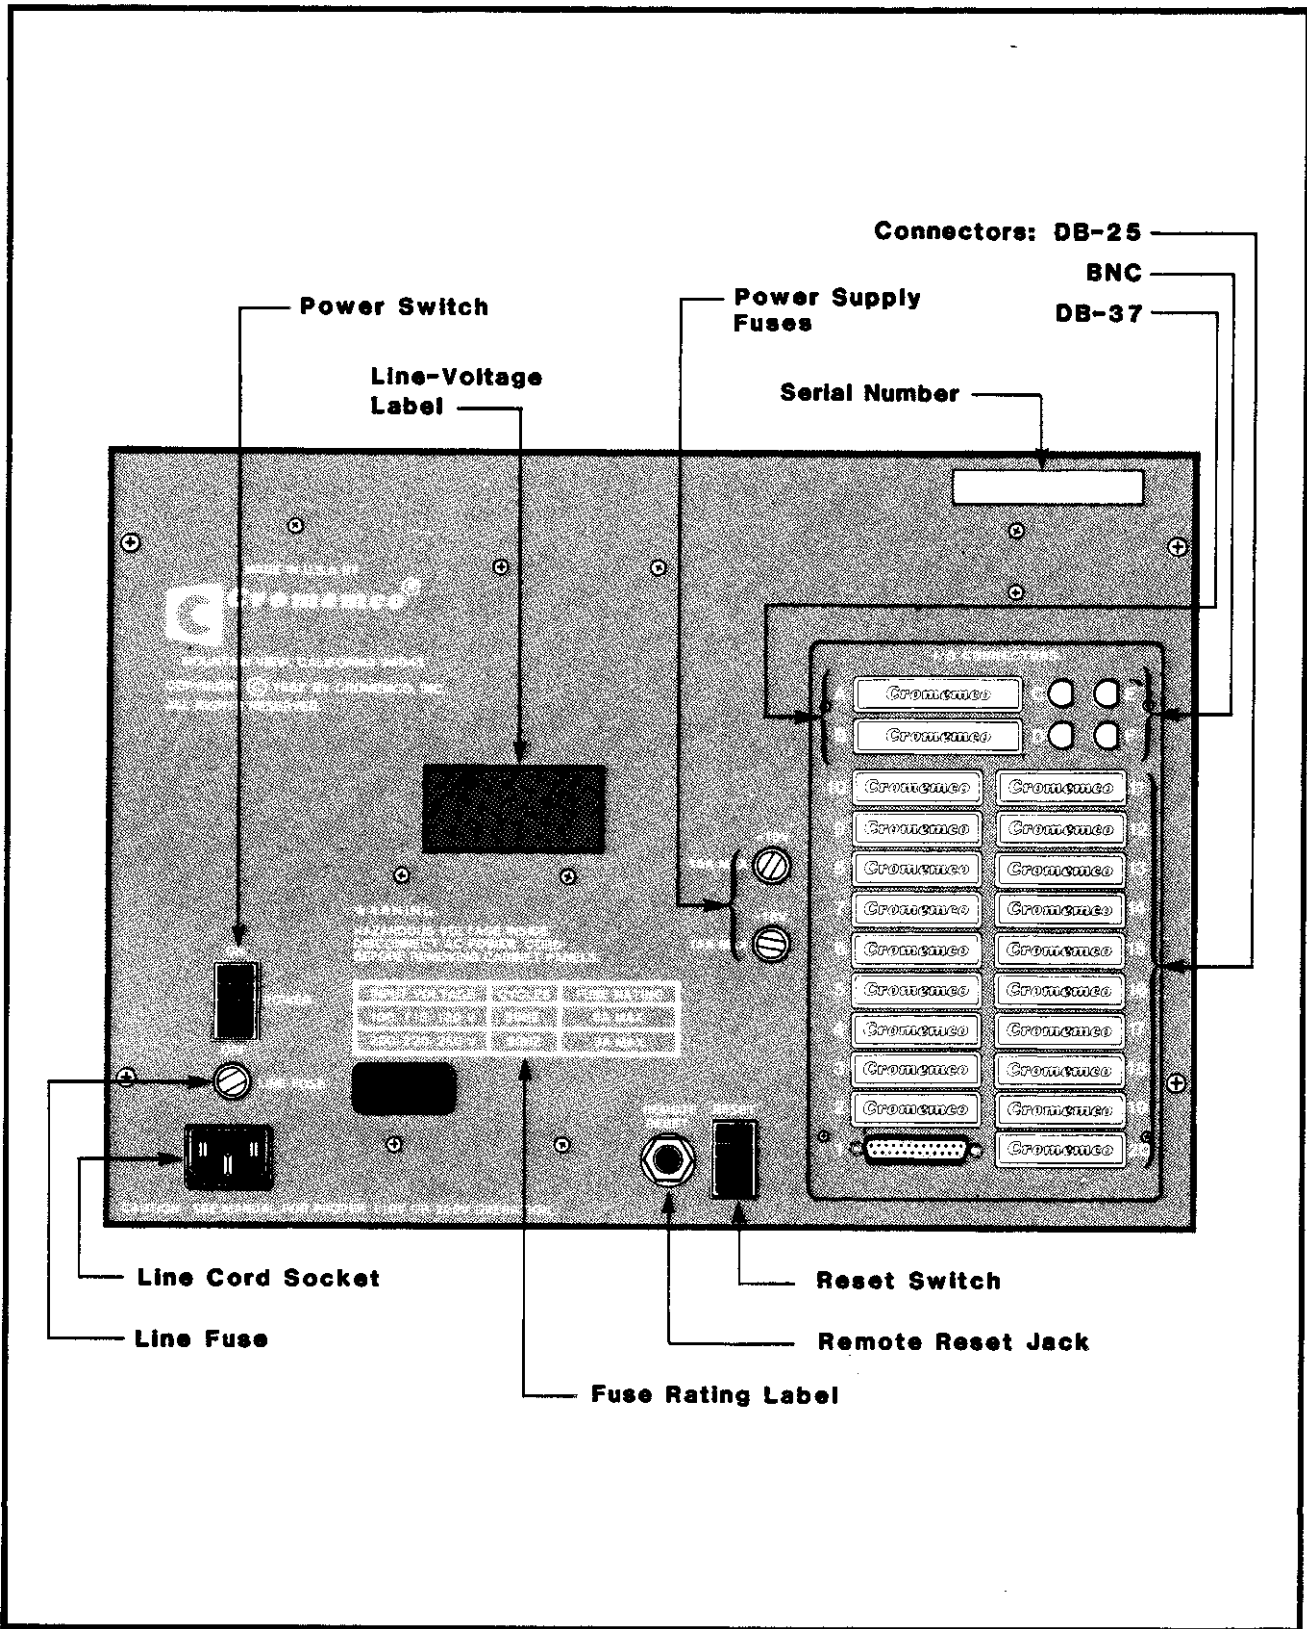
Connectors: DB-25

BNC

DB-37

Power Switch

Power Supply Fuses

Line-Voltage Label

Serial Number

Cromemco

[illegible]

Cromemco

Cromemco

Cromemco

Cromemco

Cromemco

Cromemco

Cromemco

Cromemco

Cromemco

Cromemco

Cromemco

Cromemco

Cromemco

Cromemco

Cromemco

Cromemco

Cromemco

Cromemco

Cromemco

Cromemco

Cromemco

WARNING

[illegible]

Line Cord Socket

Line Fuse

Reset Switch

Remote Reset Jack

Fuse Rating Label